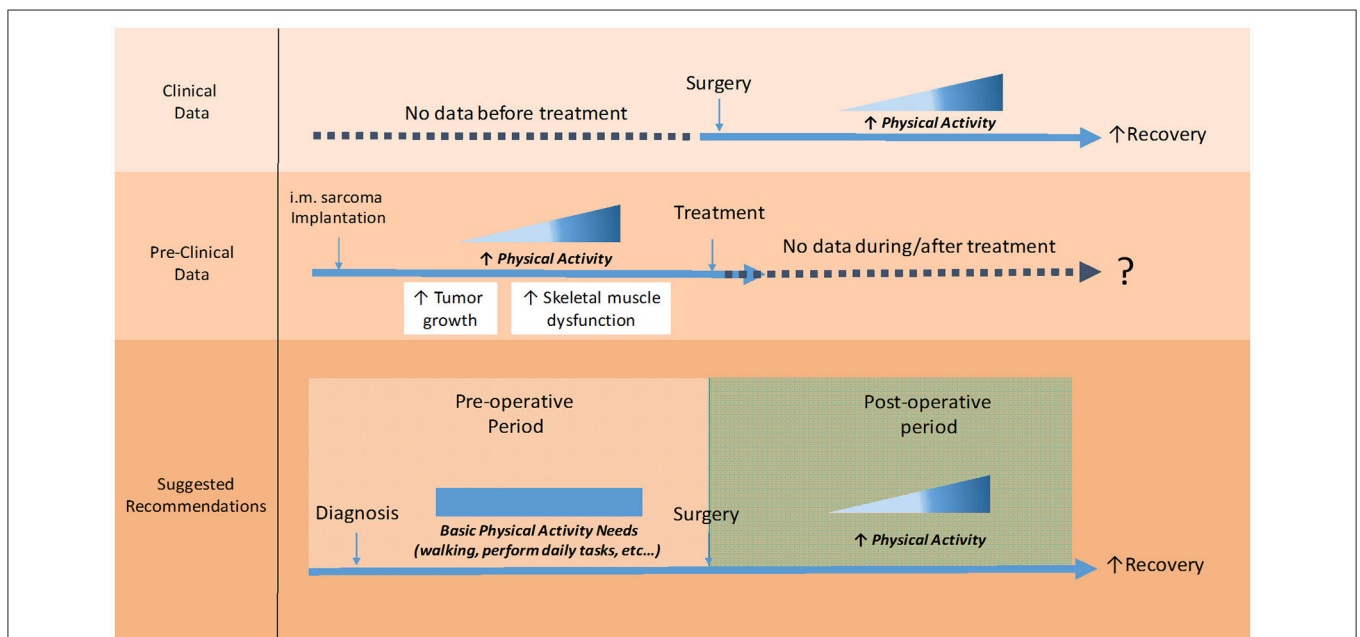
Clinical Data

No data before treatment

Surgery

↑ Physical Activity

↑Recovery

Pre-Clinical Data

i.m. sarcoma Implantation

↑ Physical Activity

Treatment

No data during/after treatment

?

↑ Tumor growth

↑ Skeletal muscle dysfunction

Suggested Recommendations

Pre-operative Period

Post-operative period

Diagnosis

Basic Physical Activity Needs (walking, perform daily tasks, etc…)

Surgery

↑ Physical Activity

↑Recovery